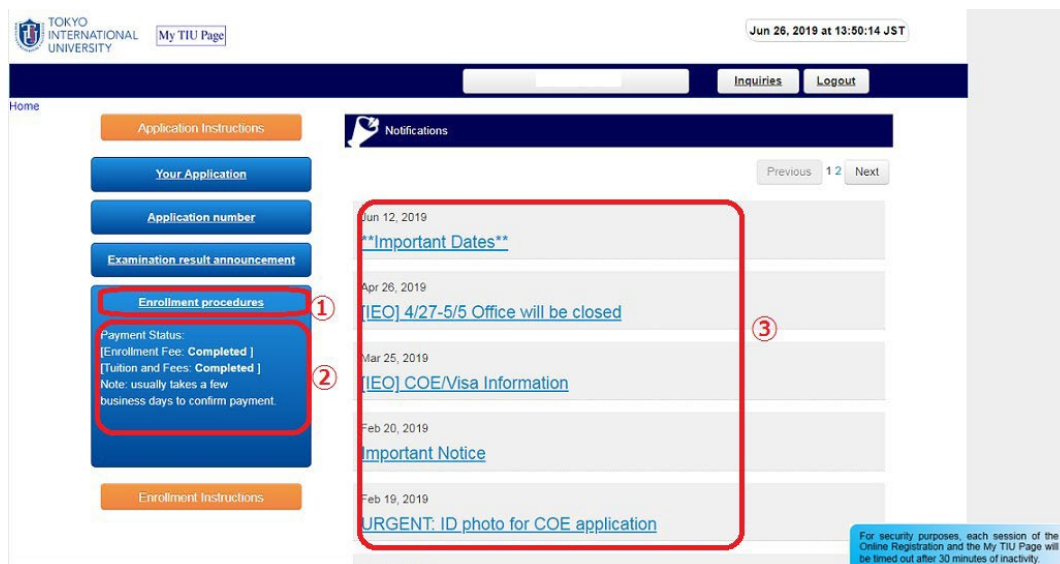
TOKYO INTERNATIONAL UNIVERSITY

My TIU Page

Jun 26, 2019 at 13:50:14 JST

Inquiries

Logout

Home

Application Instructions

Your Application

Application number

Examination result announcement

Enrollment procedures

①

Payment Status:
[Enrollment Fee: **Completed** ]
[Tuition and Fees: **Completed** ]
Note: usually takes a few business days to confirm payment.

②

Enrollment Instructions

Notifications

Previous 1 2 Next

Jun 12, 2019
**Important Dates**

Apr 26, 2019
[IEO] 4/27-5/5 Office will be closed

Mar 25, 2019
[IEO] COE/Visa Information

Feb 20, 2019
Important Notice

Feb 19, 2019
URGENT: ID photo for COE application

③

For security purposes, each session of the Online Registration and the My TIU Page will be timed out after 30 minutes of inactivity.